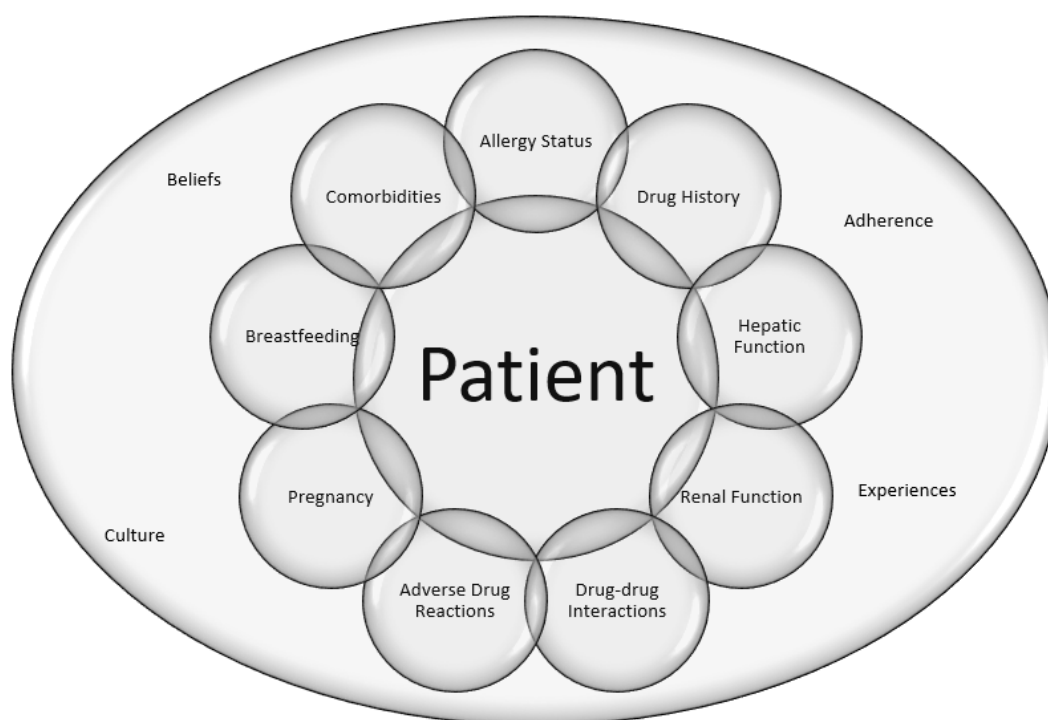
Allergy Status

Comorbidities

Drug History

Beliefs

Adherence

Breastfeeding

Patient

Hepatic Function

Pregnancy

Renal Function

Experiences

Culture

Adverse Drug Reactions

Drug-drug Interactions